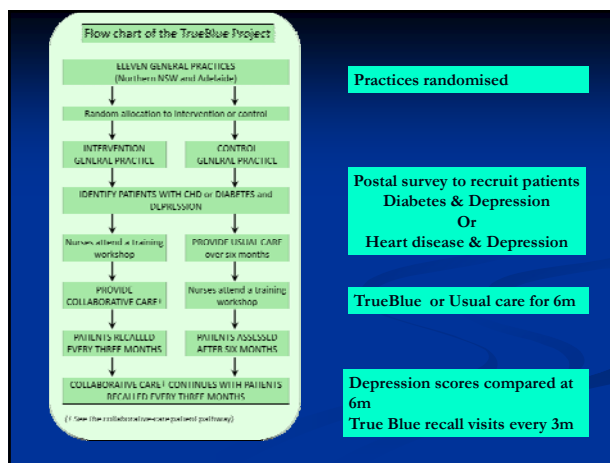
Flow chart of the TrueBlue Project

ELEVEN GENERAL PRACTICES (Northern NSW and Adelaide)

Random allocation to intervention or control

INTERVENTION GENERAL PRACTICE

CONTROL GENERAL PRACTICE

IDENTIFY PATIENTS WITH CHD or DIABETES and DEPRESSION

Nurses attend a training workshop

PROVIDE USUAL CARE over six months

PROVIDE COLLABORATIVE CARE†

Nurses attend a training workshop

PATIENTS RECALLED EVERY THREE MONTHS

PATIENTS ASSESSED AFTER SIX MONTHS

COLLABORATIVE CARE† CONTINUES WITH PATIENTS RECALLED EVERY THREE MONTHS

(† See the collaborative care patient pathway)

Practices randomised

Postal survey to recruit patients
Diabetes & Depression
Or
Heart disease & Depression

TrueBlue or Usual care for 6m

Depression scores compared at 6m
True Blue recall visits every 3m